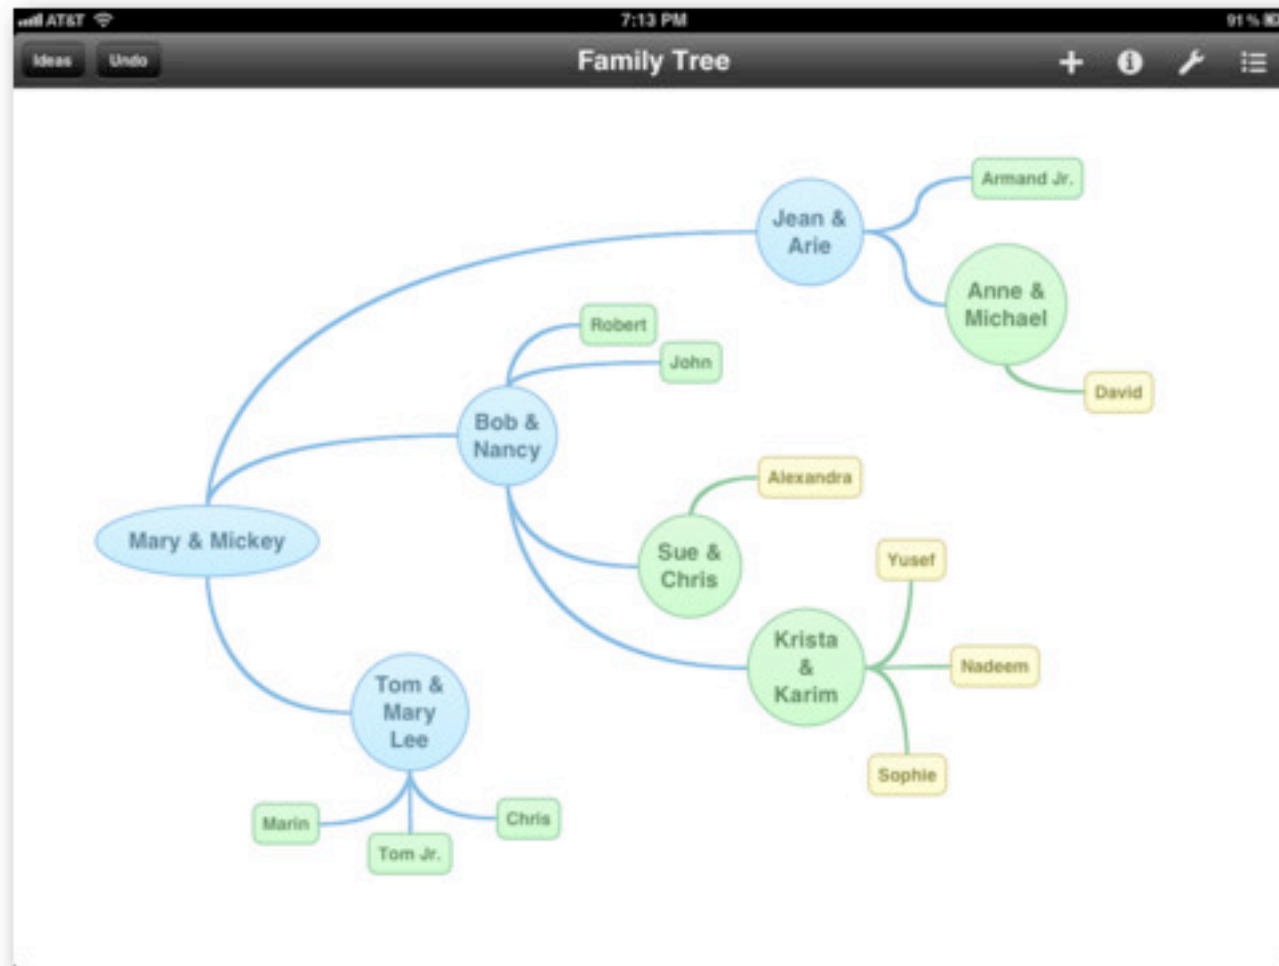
AT&T 7:13 PM 91 %

Ideas Undo Family Tree

Mary & Mickey

Jean & Arie

Armand Jr.

Anne & Michael

David

Bob & Nancy

Robert

John

Sue & Chris

Alexandra

Krista & Karim

Yusef

Nadeem

Sophie

Tom & Mary Lee

Marin

Tom Jr.

Chris